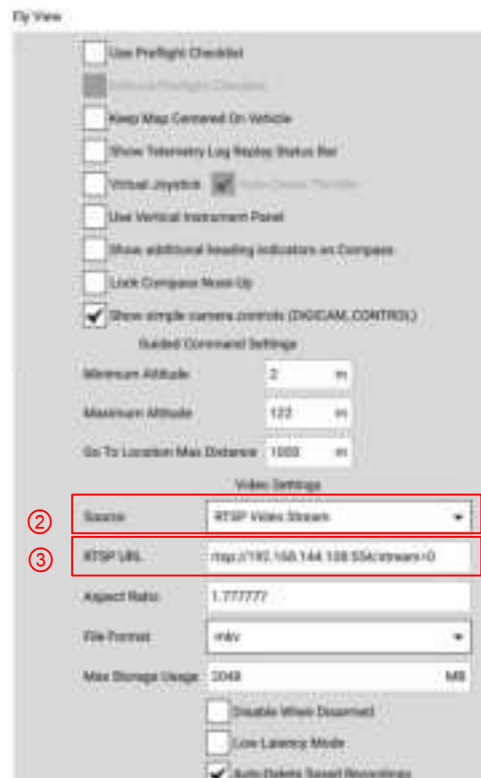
Fly View

Use Preflight Checklist

Enforce Preflight Checklist

Keep Map Centered On Vehicle

Show Telemetry Log Replay Status Bar

Virtual Joystick

Auto-Center Throttle

Use Vertical Instrument Panel

Show additional heading indicators on Compass

Lock Compass Nose-Up

Show simple camera controls (DIGICAM_CONTROL)

Guided Command Settings

Minimum Altitude 2 m

Maximum Altitude 122 m

Go To Location Max Distance 1000 m

Video Settings

② Source RTSP Video Stream

③ RTSP URL rtsp://192.168.144.108:554/stream=0

Aspect Ratio 1.777777

File Format mkv

Max Storage Usage 2048 MB

Disable When Disarmed

Low Latency Mode

Auto-Delete Saved Recordings